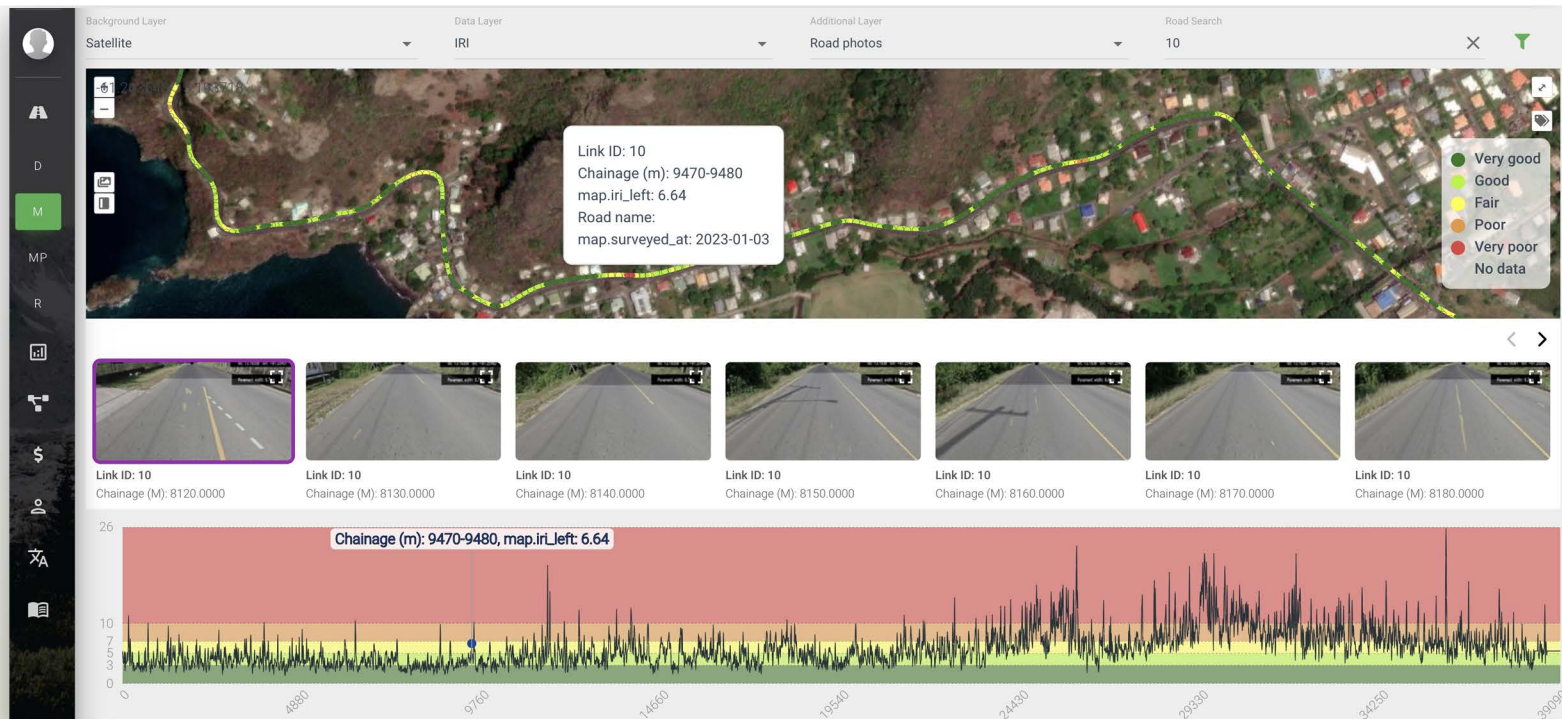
D

M

MP

R

Background Layer
Satellite

Data Layer
IRI

Additional Layer
Road photos

Road Search
10

Link ID: 10
Chainage (m): 9470-9480
map.iri_left: 6.64
Road name:
map.surveyed_at: 2023-01-03

Very good
Good
Fair
Poor
Very poor
No data

Link ID: 10
Chainage (M): 8120.0000

Link ID: 10
Chainage (M): 8130.0000

Link ID: 10
Chainage (M): 8140.0000

Link ID: 10
Chainage (M): 8150.0000

Link ID: 10
Chainage (M): 8160.0000

Link ID: 10
Chainage (M): 8170.0000

Link ID: 10
Chainage (M): 8180.0000

Chainage (m): 9470-9480, map.iri_left: 6.64

26
10
7
5
3
0

0
4880
9760
14660
19540
24430
29330
34250
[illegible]